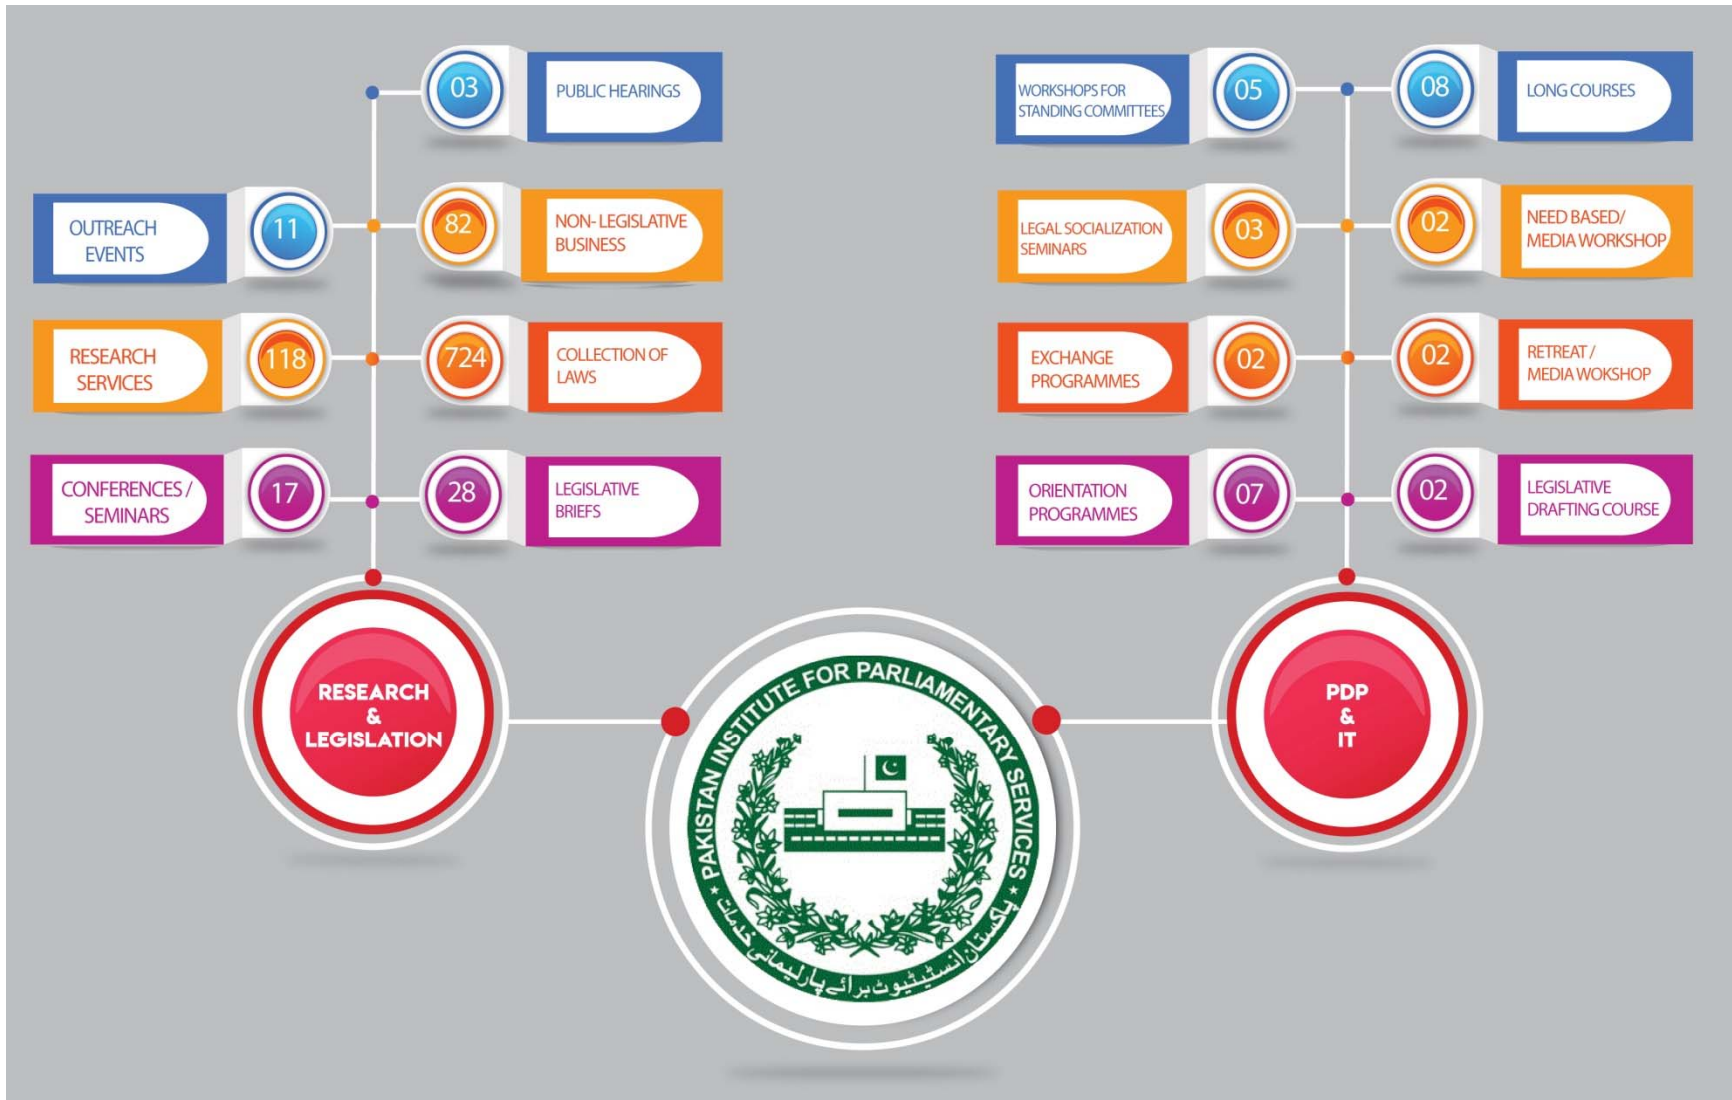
03 PUBLIC HEARINGS

OUTREACH EVENTS 11

82 NON- LEGISLATIVE BUSINESS

RESEARCH SERVICES 118

724 COLLECTION OF LAWS

CONFERENCES / SEMINARS 17

28 LEGISLATIVE BRIEFS

RESEARCH & LEGISLATION

WORKSHOPS FOR STANDING COMMITTEES 05

08 LONG COURSES

LEGAL SOCIALIZATION SEMINARS 03

02 NEED BASED/ MEDIA WORKSHOP

EXCHANGE PROGRAMMES 02

02 RETREAT / MEDIA WOKSHOP

ORIENTATION PROGRAMMES 07

02 LEGISLATIVE DRAFTING COURSE

PDP & IT

PAKISTAN INSTITUTE FOR PARLIAMENTARY SERVICES

پاکستان انسٹیٹیوٹ برائے پارلیمانی خدمات